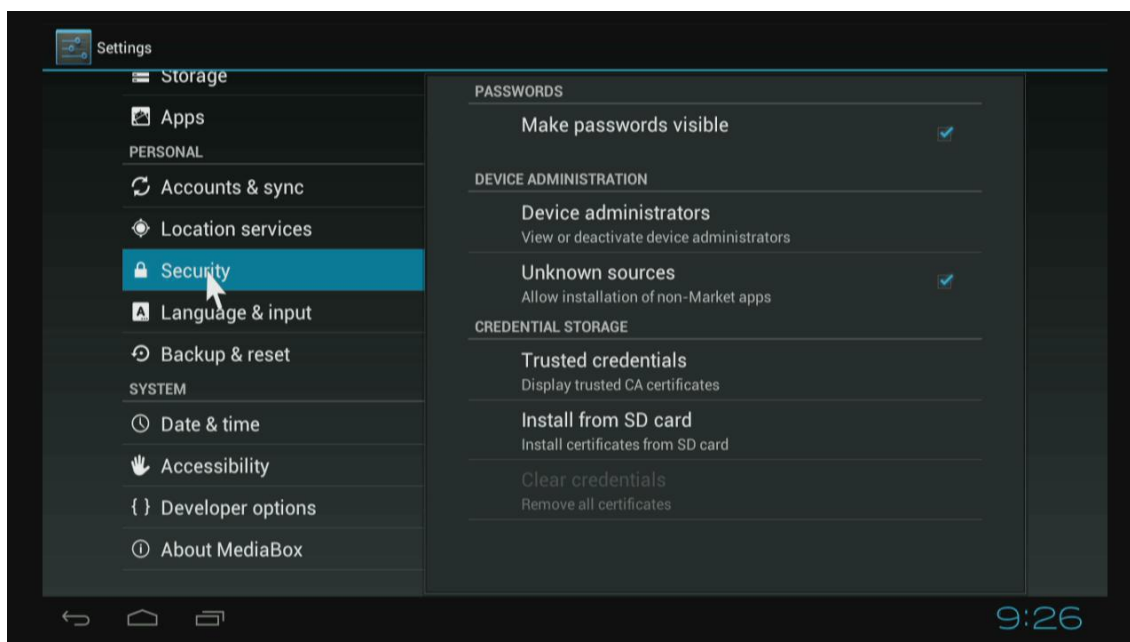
Settings

Storage
Apps
PERSONAL
Accounts & sync
Location services
Security
Language & input
Backup & reset
SYSTEM
Date & time
Accessibility
{ } Developer options
About MediaBox

PASSWORDS
Make passwords visible
DEVICE ADMINISTRATION
Device administrators
View or deactivate device administrators
Unknown sources
Allow installation of non-Market apps
CREDENTIAL STORAGE
Trusted credentials
Display trusted CA certificates
Install from SD card
Install certificates from SD card
Clear credentials
Remove all certificates

9:26